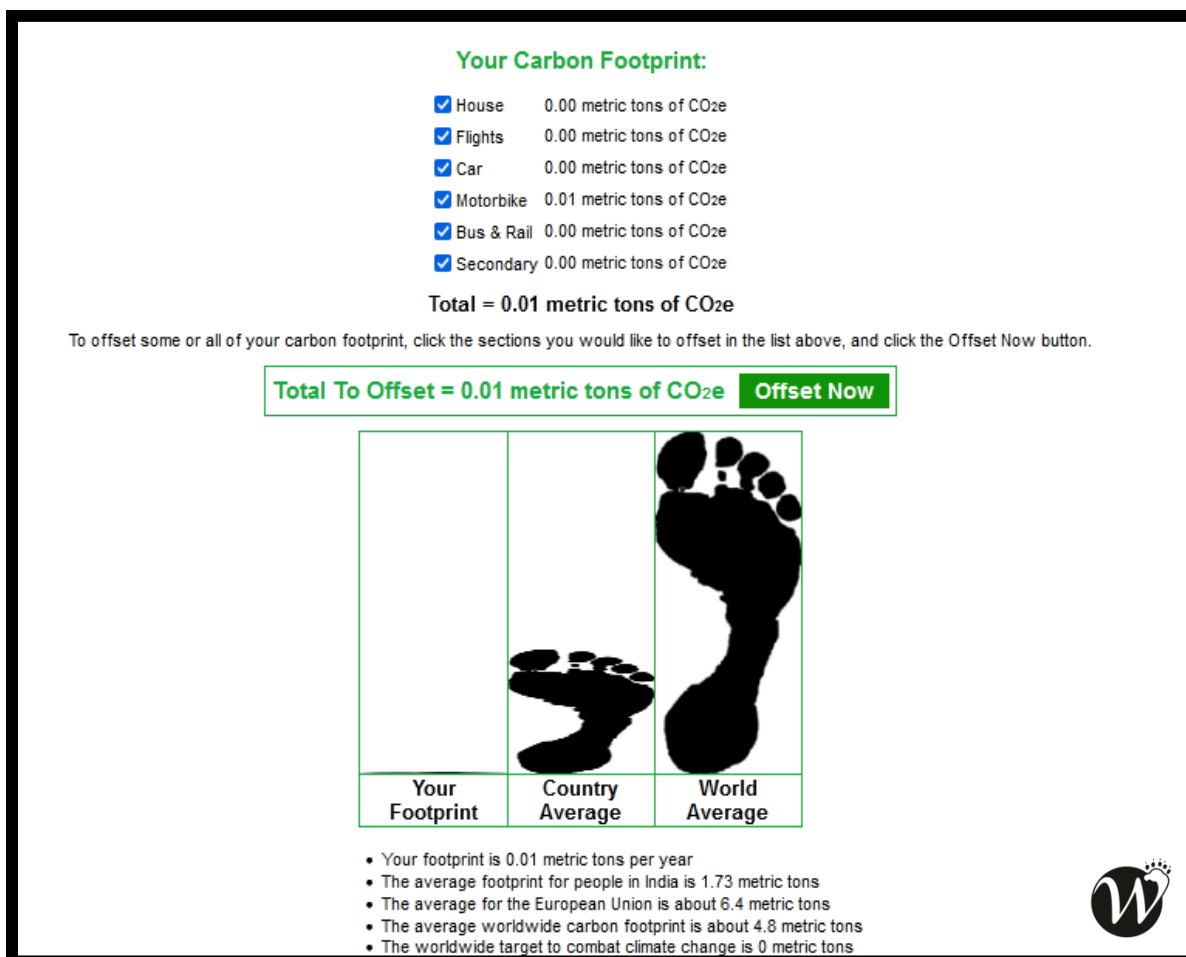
Your Carbon Footprint:

| | |
|---|---|
| House | 0.00 metric tons of $CO_2e$ |
| Flights | 0.00 metric tons of $CO_2e$ |
| Car | 0.00 metric tons of $CO_2e$ |
| Motorbike | 0.01 metric tons of $CO_2e$ |
| Bus & Rail | 0.00 metric tons of $CO_2e$ |
| Secondary | 0.00 metric tons of $CO_2e$ |

Total = 0.01 metric tons of $CO_2e$

To offset some or all of your carbon footprint, click the sections you would like to offset in the list above, and click the Offset Now button.

Total To Offset = 0.01 metric tons of $CO_2e$ Offset Now

| Your Footprint | Country Average | World Average |
|---|---|---|

• Your footprint is 0.01 metric tons per year
• The average footprint for people in India is 1.73 metric tons
• The average for the European Union is about 6.4 metric tons
• The average worldwide carbon footprint is about 4.8 metric tons
• The worldwide target to combat climate change is 0 metric tons